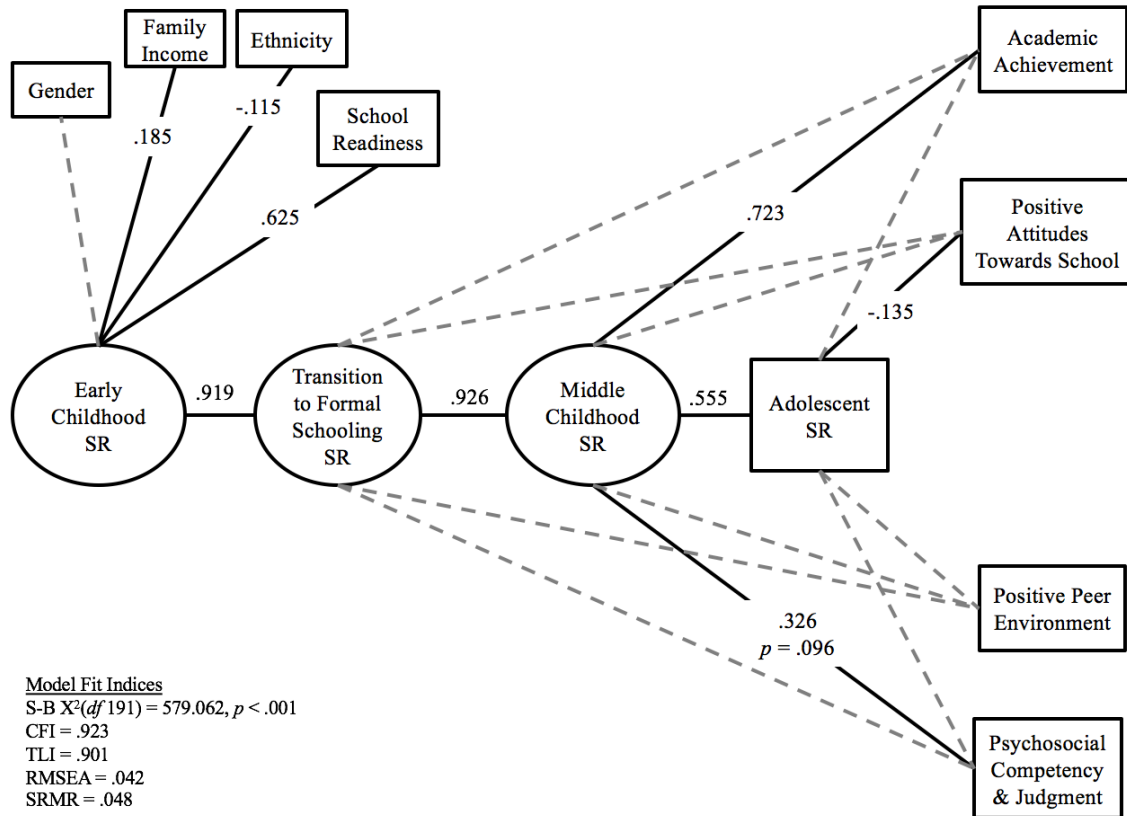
Family Income

Ethnicity

Gender

.185

-.115

School Readiness

.625

Academic Achievement

Positive Attitudes Towards School

.723

-.135

Early Childhood SR

.919

Transition to Formal Schooling SR

.926

Middle Childhood SR

.555

Adolescent SR

Positive Peer Environment

.326
$p$ = .096

Psychosocial Competency & Judgment

Model Fit Indices
S-B $X^2$($df$ 191) = 579.062, $p$ < .001
CFI = .923
TLI = .901
RMSEA = .042
SRMR = .048